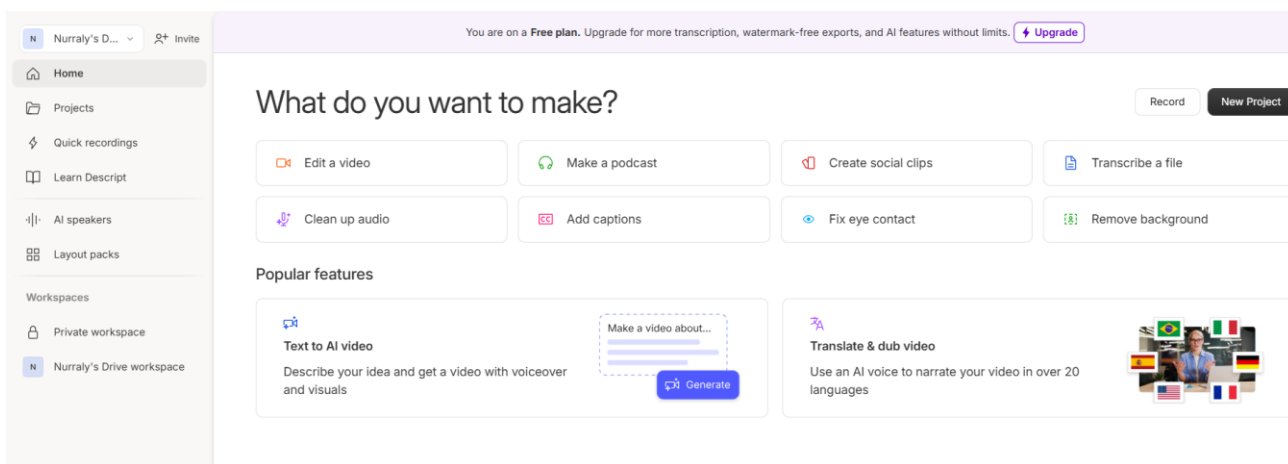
N Nurraly's D... Invite

Home
Projects
Quick recordings
Learn Descript
AI speakers
Layout packs
Workspaces
Private workspace
N Nurraly's Drive workspace

You are on a Free plan. Upgrade for more transcription, watermark-free exports, and AI features without limits. Upgrade

What do you want to make?

Record New Project

Edit a video
Make a podcast
Create social clips
Transcribe a file
Clean up audio
Add captions
Fix eye contact
Remove background

Popular features

Text to AI video
Describe your idea and get a video with voiceover and visuals
Make a video about...
Generate

Translate & dub video
Use an AI voice to narrate your video in over 20 languages